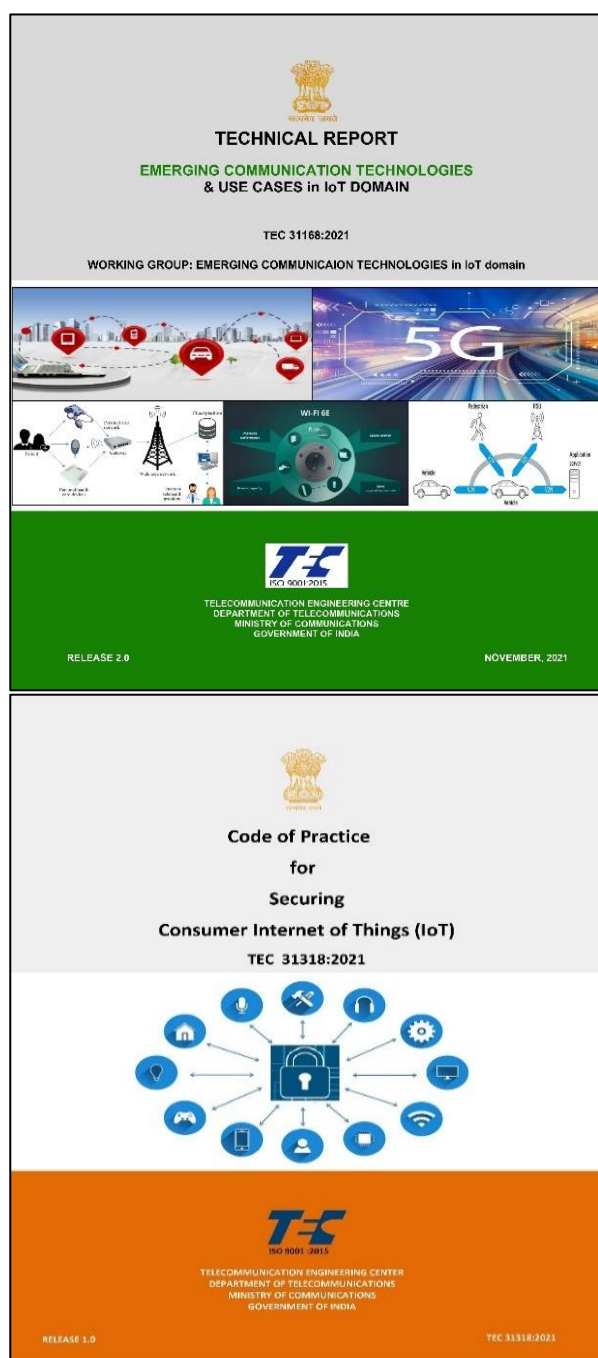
सत्यमेव जयते

TECHNICAL REPORT

EMERGING COMMUNICATION TECHNOLOGIES & USE CASES in IoT DOMAIN

TEC 31168:2021

WORKING GROUP: EMERGING COMMUNICAION TECHNOLOGIES in IoT domain

5G

Wi-Fi 6E

ISO 9001:2015

TELECOMMUNICATION ENGINEERING CENTRE
DEPARTMENT OF TELECOMMUNICATIONS
MINISTRY OF COMMUNICATIONS
GOVERNMENT OF INDIA

RELEASE 2.0

NOVEMBER, 2021

सत्यमेव जयते

Code of Practice
for
Securing
Consumer Internet of Things (IoT)

TEC 31318:2021

ISO 9001:2015

TELECOMMUNICATION ENGINEERING CENTER
DEPARTMENT OF TELECOMMUNICATIONS
MINISTRY OF COMMUNICATIONS
GOVERNMENT OF INDIA

RELEASE 1.0

TEC 31318:2021